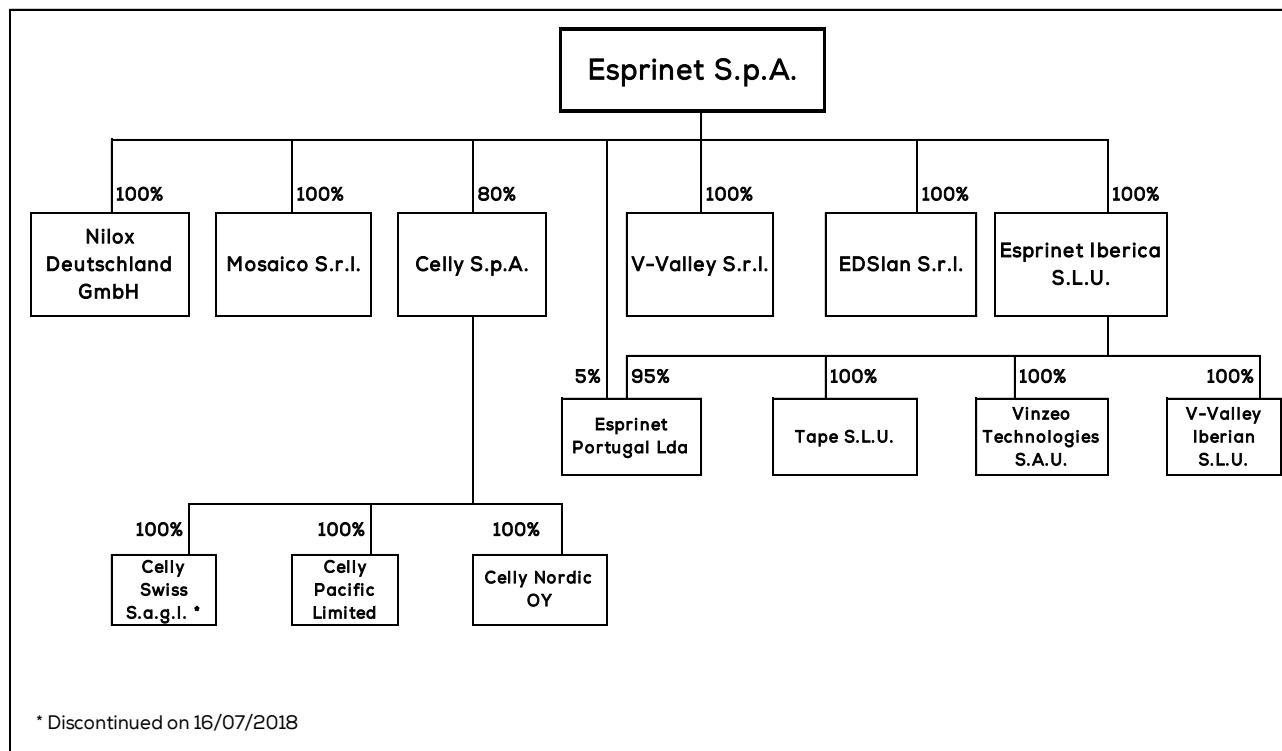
Esprinet S.p.A.

100%
Nilox Deutschland GmbH

100%
Mosaico S.r.l.

80%
Celly S.p.A.

100%
V-Valley S.r.l.

100%
EDSlan S.r.l.

100%
Esprinet Iberica S.L.U.

5%
95%
Esprinet Portugal Lda

100%
Tape S.L.U.

100%
Vinzeo Technologies S.A.U.

100%
V-Valley Iberian S.L.U.

100%
Celly Swiss S.a.g.l. *

100%
Celly Pacific Limited

100%
Celly Nordic OY

* Discontinued on 16/07/2018